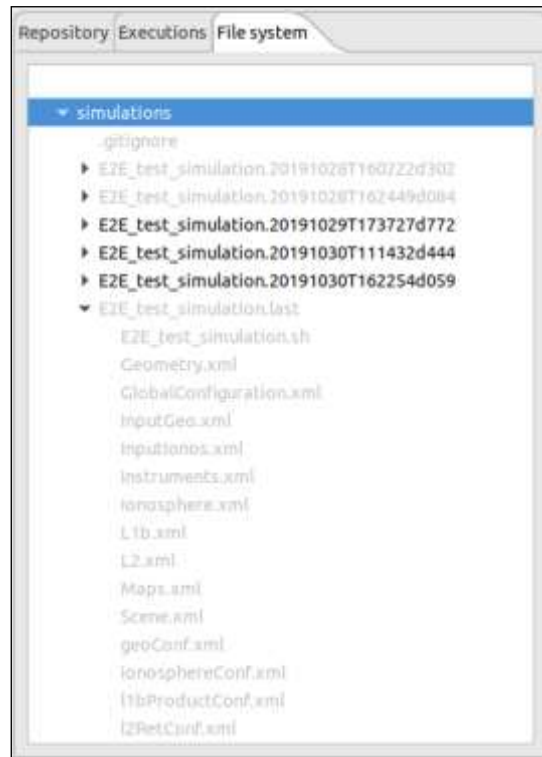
Repository Executions File system

simulations
.gitignore
E2E_test_simulation.20191028T160722d302
E2E_test_simulation.20191028T162449d084
E2E_test_simulation.20191029T173727d772
E2E_test_simulation.20191030T111432d444
E2E_test_simulation.20191030T162254d059
E2E_test_simulation.last
E2E_test_simulation.sh
Geometry.xml
GlobalConfiguration.xml
InputGeo.xml
InputIonos.xml
Instruments.xml
Ionosphere.xml
L1b.xml
L2.xml
Maps.xml
Scene.xml
geoConf.xml
ionosphereConf.xml
l1bProductConf.xml
l2RetConf.xml